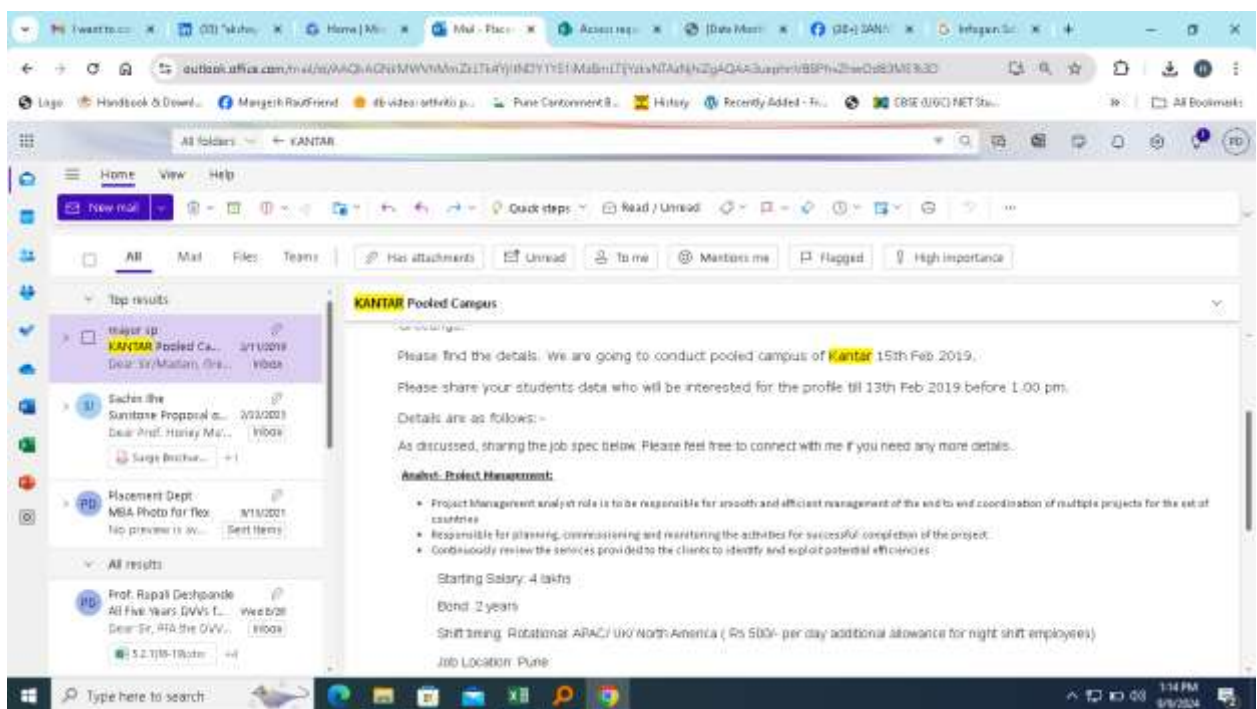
I want to co | (33) "akshay | Home | Mi | Mail - Place | Access req | [Date Mont | (38+) SANA | Infogain Sc | +

outlook.office.com/mail/id/AAQkAGNiMWVhMmZiLTk4YjItNDY1YS1iMaBmLTljYzkxNTAzNjNlZgAQAA3uaphrVBBPhvZhwOsBDME%3D

Logo | Handbook & Downl... | Mangesh RautFriend | db video arthritis p... | Pune Cantonment B... | History | Recently Added - Fr... | CBSE (UGC) NET Stu... | All Bookmarks

All folders | ← KANTAR

Home | View | Help

New mail | Quick steps | Read / Unread

All | Mail | Files | Teams | Has attachments | Unread | To me | Mentions me | Flagged | High importance

Top results

major sp
KANTAR Pooled Ca... 2/11/2019
Dear Sir/Madam, Gre... Inbox

Sachin Bhe
Sunstone Proposal o... 2/22/2023
Dear Prof. Honey Ma'... Inbox
Sanjy Brochur... +1

Placement Dept
MBA Photo for flex 9/15/2021
No preview is av... Sent Items

All results

Prof. Rupali Deshpande
All Five Years DVVs f... Wed 8/28
Dear Sir, PFA the DVV... Inbox
5.2.1(18-19)...+4

KANTAR Pooled Campus

Greetings...

Please find the details. We are going to conduct pooled campus of Kantar 15th Feb 2019.

Please share your students data who will be interested for the profile till 13th Feb 2019 before 1.00 pm.

Details are as follows:-

As discussed, sharing the job spec below. Please feel free to connect with me if you need any more details.

Analyst- Project Management:

• Project Management analyst role is to be responsible for smooth and efficient management of the end to end coordination of multiple projects for the set of countries
• Responsible for planning, commissioning and monitoring the activities for successful completion of the project.
• Continuously review the services provided to the clients to identify and exploit potential efficiencies

Starting Salary: 4 lakhs

Bond: 2 years

Shift timing: Rotational APAC/ UK/ North America ( Rs 500/- per day additional allowance for night shift employees)

Job Location: Pune

Type here to search

1:14 PM
9/9/2024